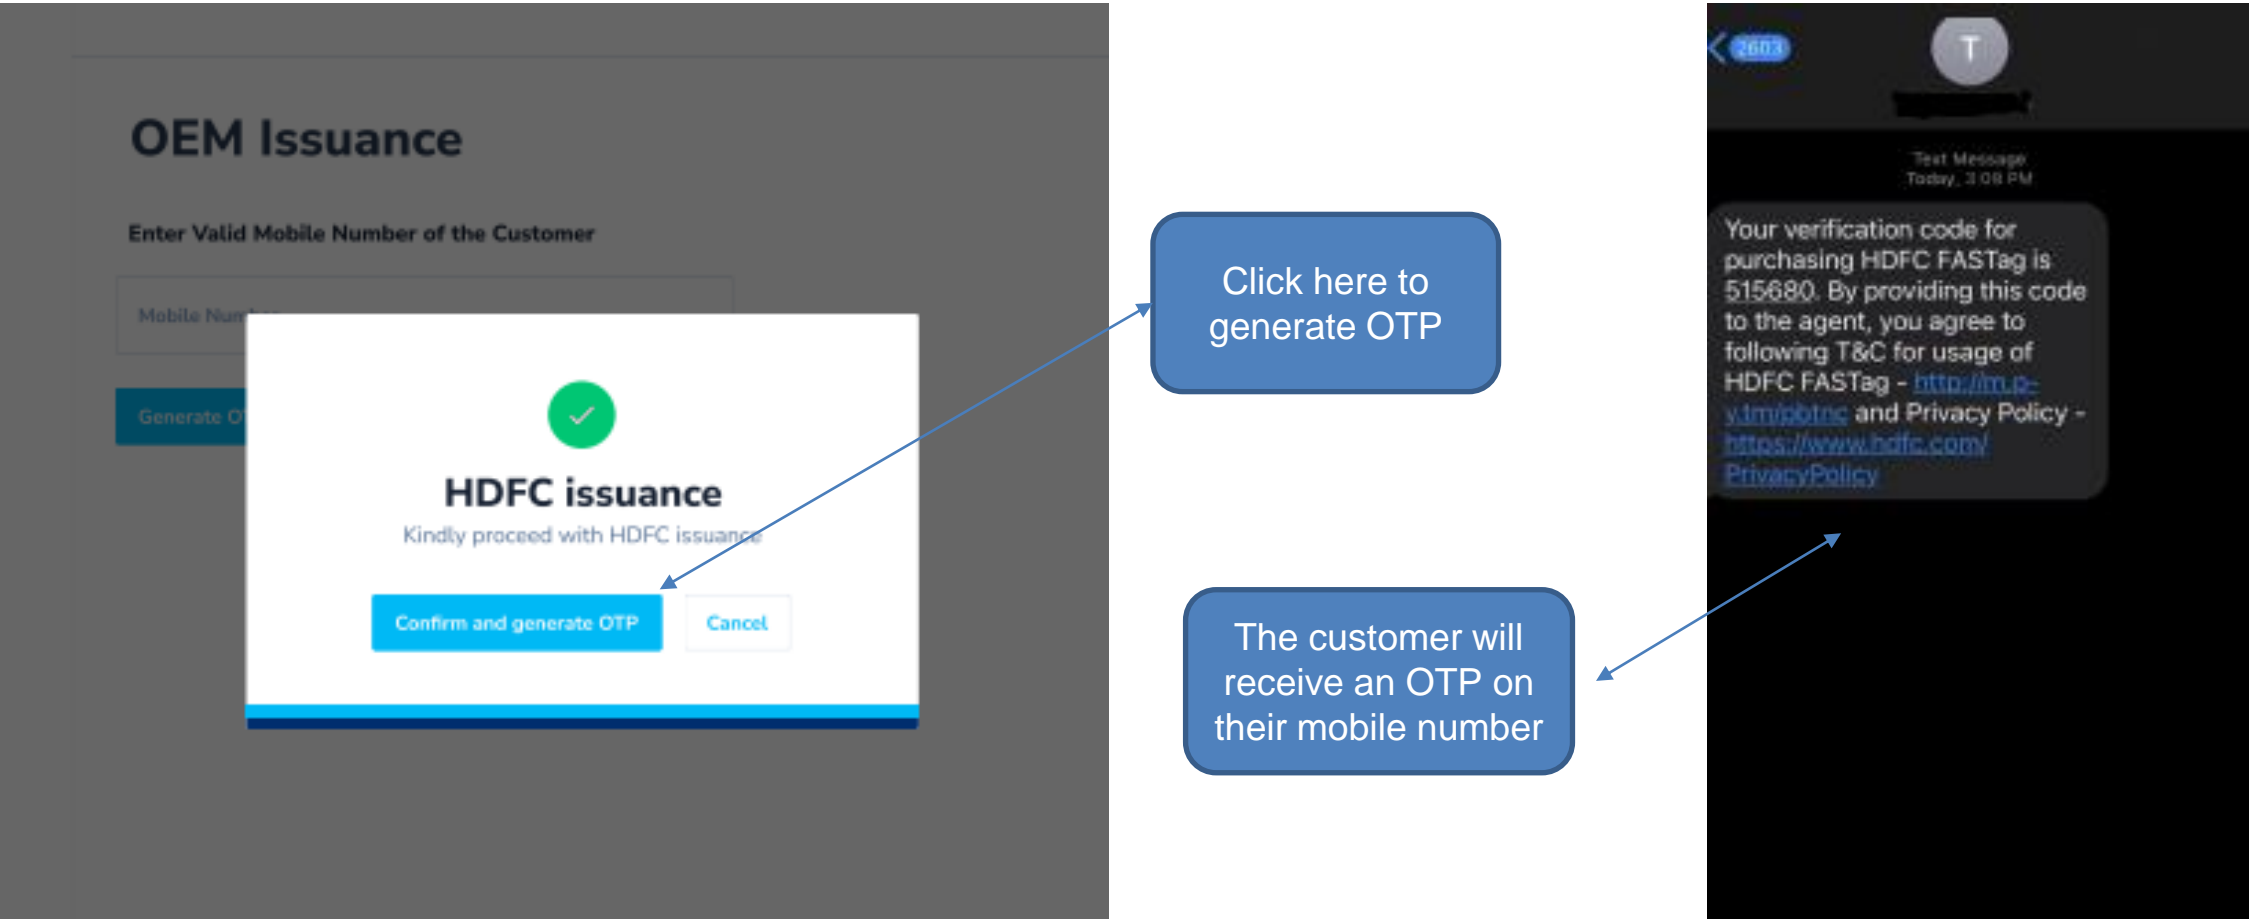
OEM Issuance

Enter Valid Mobile Number of the Customer

Mobile Num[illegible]

Generate O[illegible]

HDFC issuance

Kindly proceed with HDFC issuance

Confirm and generate OTP

Cancel

Click here to generate OTP

The customer will receive an OTP on their mobile number

2603

T

Text Message
Today, 3:08 PM

Your verification code for purchasing HDFC FASTag is 515680. By providing this code to the agent, you agree to following T&C for usage of HDFC FASTag - http://m.p-y.tm/pbtnc and Privacy Policy - https://www.hdfc.com/PrivacyPolicy